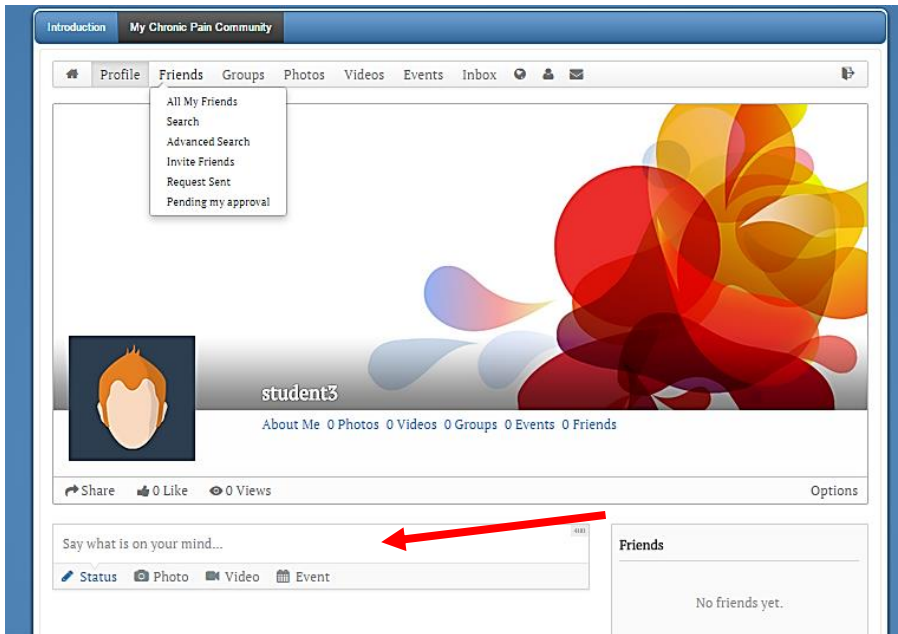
Introduction My Chronic Pain Community

Profile Friends Groups Photos Videos Events Inbox

All My Friends
Search
Advanced Search
Invite Friends
Request Sent
Pending my approval

student3

About Me 0 Photos 0 Videos 0 Groups 0 Events 0 Friends

Share 0 Like 0 Views Options

Say what is on your mind...

Status Photo Video Event

Friends

No friends yet.